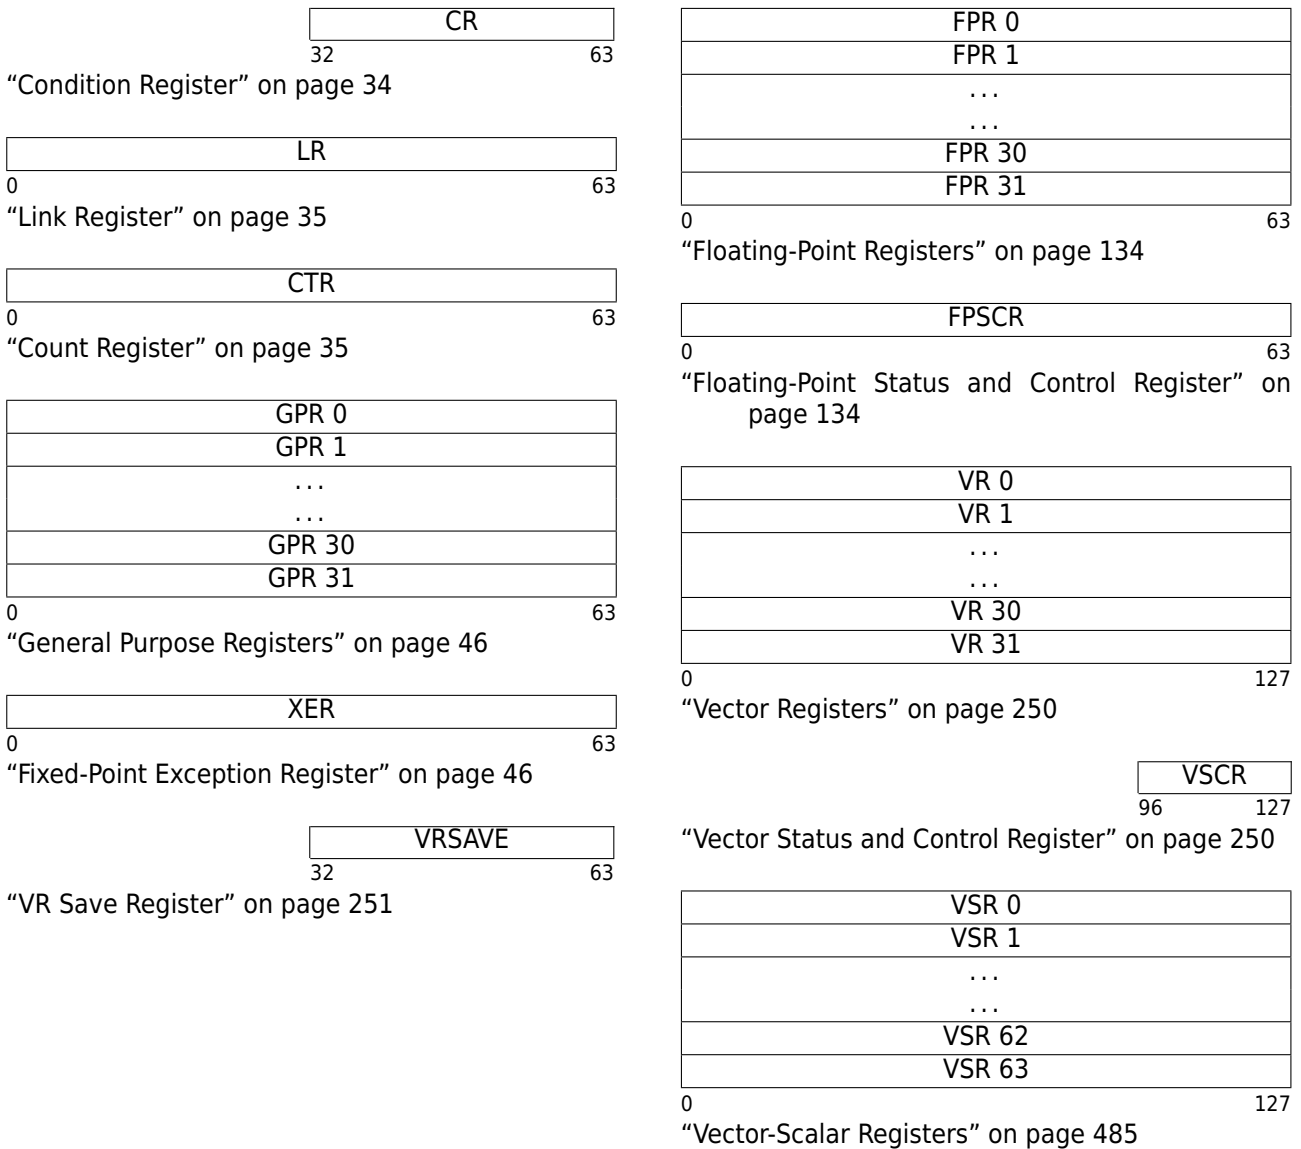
CR
32 63
“Condition Register” on page 34

LR
0 63
“Link Register” on page 35

CTR
0 63
“Count Register” on page 35

GPR 0
GPR 1
. . .
. . .
GPR 30
GPR 31
0 63
“General Purpose Registers” on page 46

XER
0 63
“Fixed-Point Exception Register” on page 46

VRSAVE
32 63
“VR Save Register” on page 251

FPR 0
FPR 1
. . .
. . .
FPR 30
FPR 31
0 63
“Floating-Point Registers” on page 134

FPSCR
0 63
“Floating-Point Status and Control Register” on page 134

VR 0
VR 1
. . .
. . .
VR 30
VR 31
0 127
“Vector Registers” on page 250

VSCR
96 127
“Vector Status and Control Register” on page 250

VSR 0
VSR 1
. . .
. . .
VSR 62
VSR 63
0 127
“Vector-Scalar Registers” on page 485